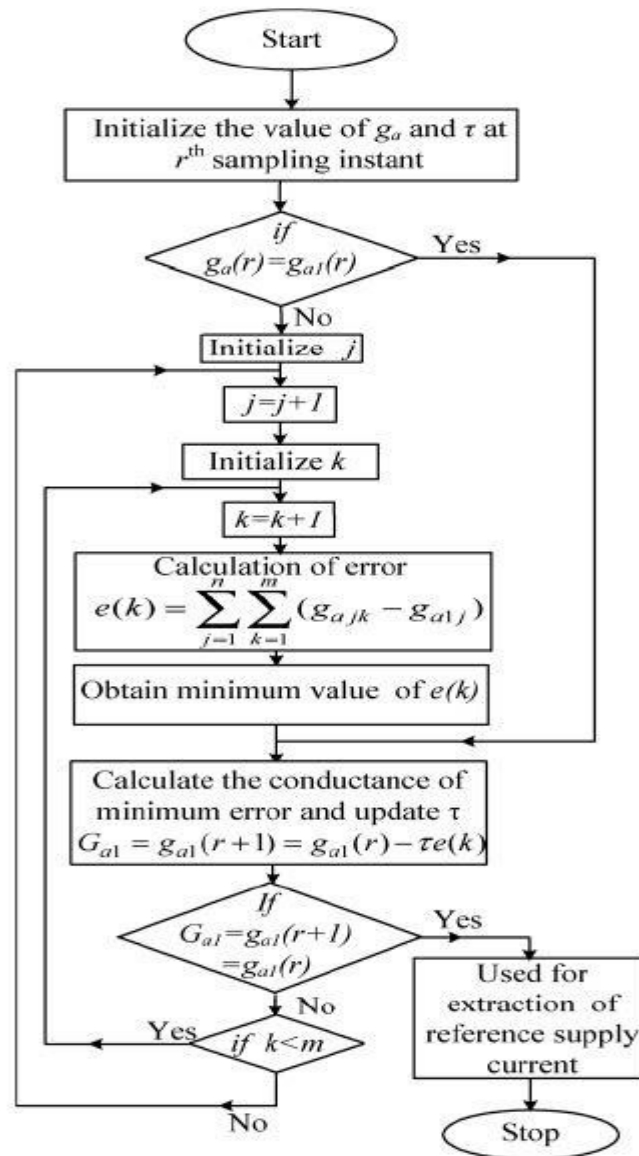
Start

Initialize the value of $g_a$ and $\tau$ at $r^{\text{th}}$ sampling instant

*if* $g_a(r)=g_{a1}(r)$

Yes

No

Initialize $j$

$j=j+1$

Initialize $k$

$k=k+1$

Calculation of error
$e(k)=\sum_{j=1}^{n}\sum_{k=1}^{m}(g_{a\,jk}-g_{a1j})$

Obtain minimum value of $e(k)$

Calculate the conductance of minimum error and update $\tau$
$G_{a1}=g_{a1}(r+1)=g_{a1}(r)-\tau e(k)$

*If* $G_{a1}=g_{a1}(r+1)$ $=g_{a1}(r)$

Yes

Used for extraction of reference supply current

No

Yes

*if* $k<m$

No

Stop